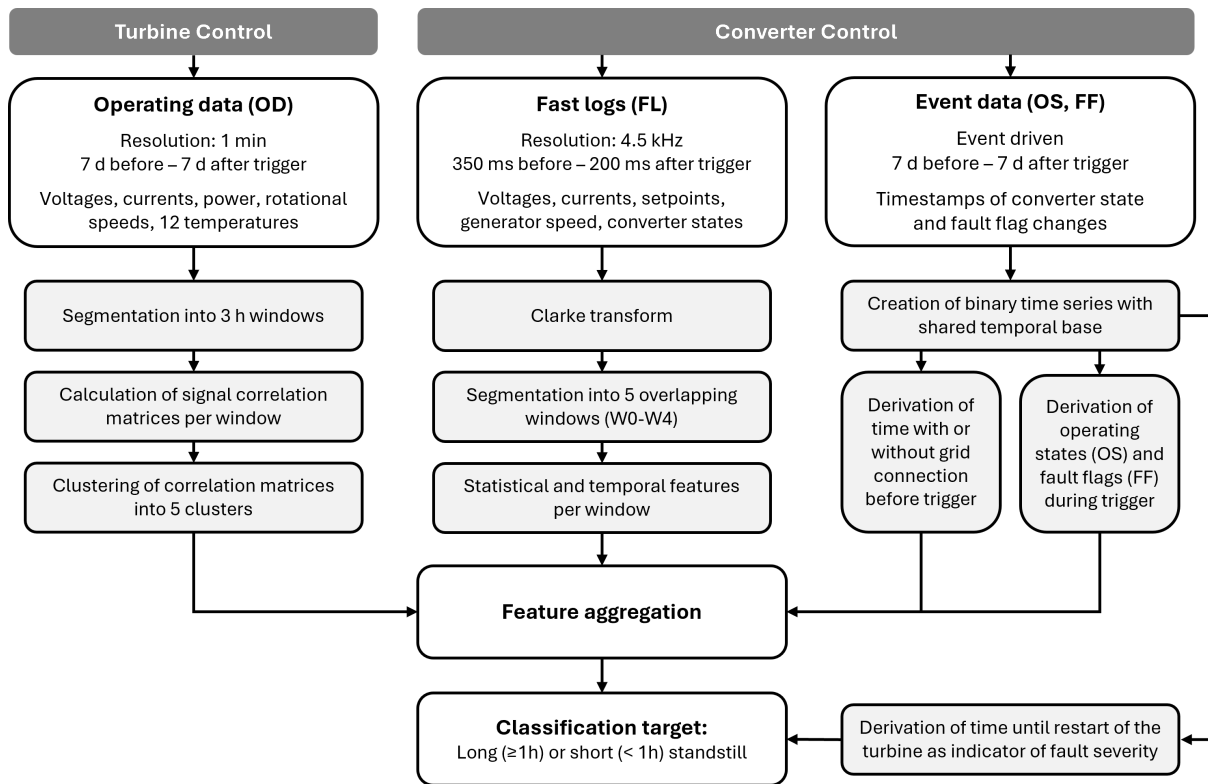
Turbine Control

Converter Control

Operating data (OD)
Resolution: 1 min
7 d before – 7 d after trigger
Voltages, currents, power, rotational speeds, 12 temperatures

Fast logs (FL)
Resolution: 4.5 kHz
350 ms before – 200 ms after trigger
Voltages, currents, setpoints, generator speed, converter states

Event data (OS, FF)
Event driven
7 d before – 7 d after trigger
Timestamps of converter state and fault flag changes

Segmentation into 3 h windows

Calculation of signal correlation matrices per window

Clustering of correlation matrices into 5 clusters

Clarke transform

Segmentation into 5 overlapping windows (W0-W4)

Statistical and temporal features per window

Creation of binary time series with shared temporal base

Derivation of time with or without grid connection before trigger

Derivation of operating states (OS) and fault flags (FF) during trigger

Feature aggregation

Classification target:
Long (≥1h) or short (< 1h) standstill

Derivation of time until restart of the turbine as indicator of fault severity